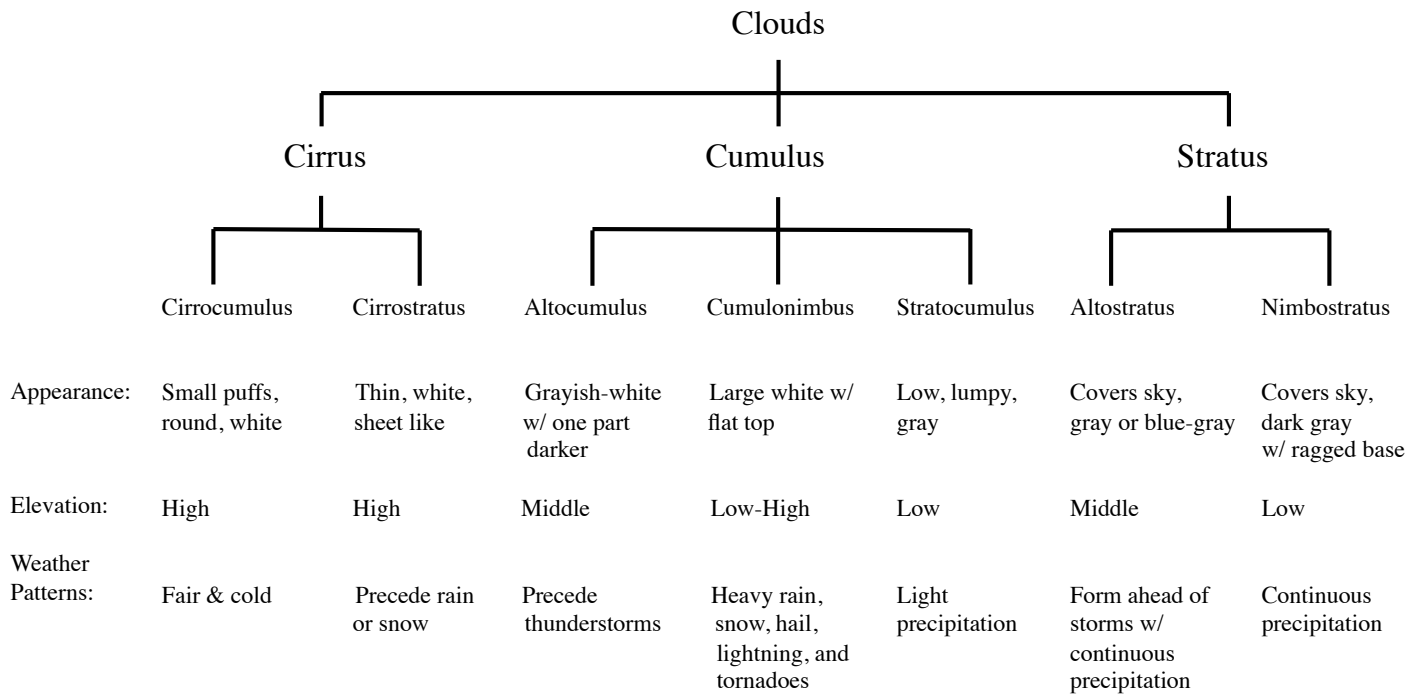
Clouds

Cirrus

Cumulus

Stratus

| | Cirrocumulus | Cirrostratus | Altocumulus | Cumulonimbus | Stratocumulus | Altostratus | Nimbostratus |
|---|---|---|---|---|---|---|---|
| Appearance: | Small puffs, round, white | Thin, white, sheet like | Grayish-white w/ one part darker | Large white w/ flat top | Low, lumpy, gray | Covers sky, gray or blue-gray | Covers sky, dark gray w/ ragged base |
| Elevation: | High | High | Middle | Low-High | Low | Middle | Low |
| Weather Patterns: | Fair & cold | Precede rain or snow | Precede thunderstorms | Heavy rain, snow, hail, lightning, and tornadoes | Light precipitation | Form ahead of storms w/ continuous precipitation | Continuous precipitation |